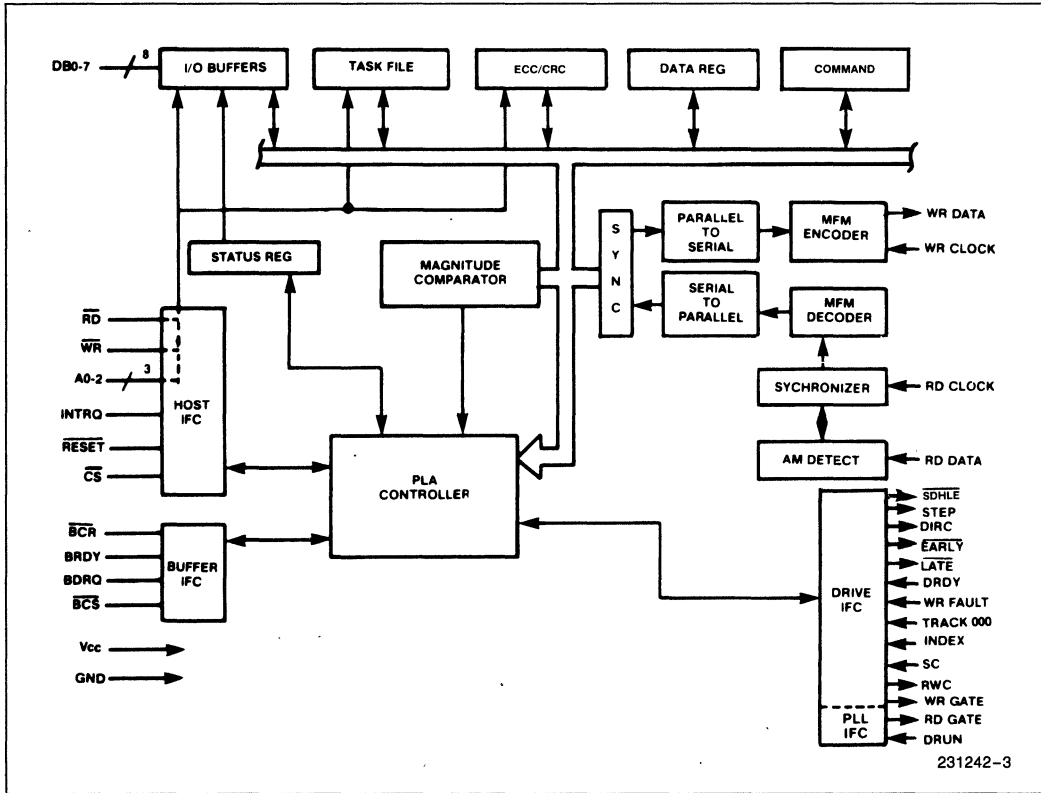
DB0-7 8 I/O BUFFERS TASK FILE ECC/CRC DATA REG COMMAND

STATUS REG

MAGNITUDE COMPARATOR

S Y N C

PARALLEL TO SERIAL

MFM ENCODER

WR DATA

WR CLOCK

SERIAL TO PARALLEL

MFM DECODER

SYCHRONIZER

RD CLOCK

AM DETECT

RD DATA

$\overline{RD}$

$\overline{WR}$

A0-2 3

INTRQ

$\overline{RESET}$

$\overline{CS}$

HOST IFC

PLA CONTROLLER

$\overline{BCR}$

BRDY

BDRQ

$\overline{BCS}$

BUFFER IFC

Vcc

GND

DRIVE IFC

PLL IFC

$\overline{SDHLE}$

STEP

DIRC

$\overline{EARLY}$

$\overline{LATE}$

DRDY

WR FAULT

TRACK 000

INDEX

SC

RWC

WR GATE

RD GATE

DRUN

231242-3